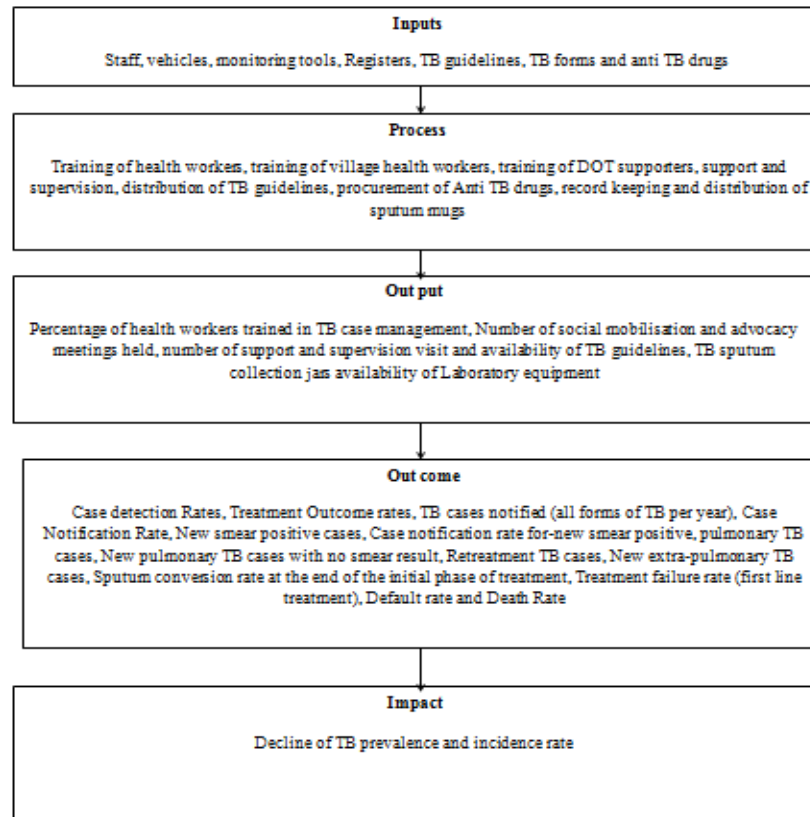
Inputs

Staff, vehicles, monitoring tools, Registers, TB guidelines, TB forms and anti TB drugs

Process

Training of health workers, training of village health workers, training of DOT supporters, support and supervision, distribution of TB guidelines, procurement of Anti TB drugs, record keeping and distribution of sputum mugs

Out put

Percentage of health workers trained in TB case management, Number of social mobilisation and advocacy meetings held, number of support and supervision visit and availability of TB guidelines, TB sputum collection jars availability of Laboratory equipment

Out come

Case detection Rates, Treatment Outcome rates, TB cases notified (all forms of TB per year), Case Notification Rate, New smear positive cases, Case notification rate for-new smear positive, pulmonary TB cases, New pulmonary TB cases with no smear result, Retreatment TB cases, New extra-pulmonary TB cases, Sputum conversion rate at the end of the initial phase of treatment, Treatment failure rate (first line treatment), Default rate and Death Rate

Impact

Decline of TB prevalence and incidence rate